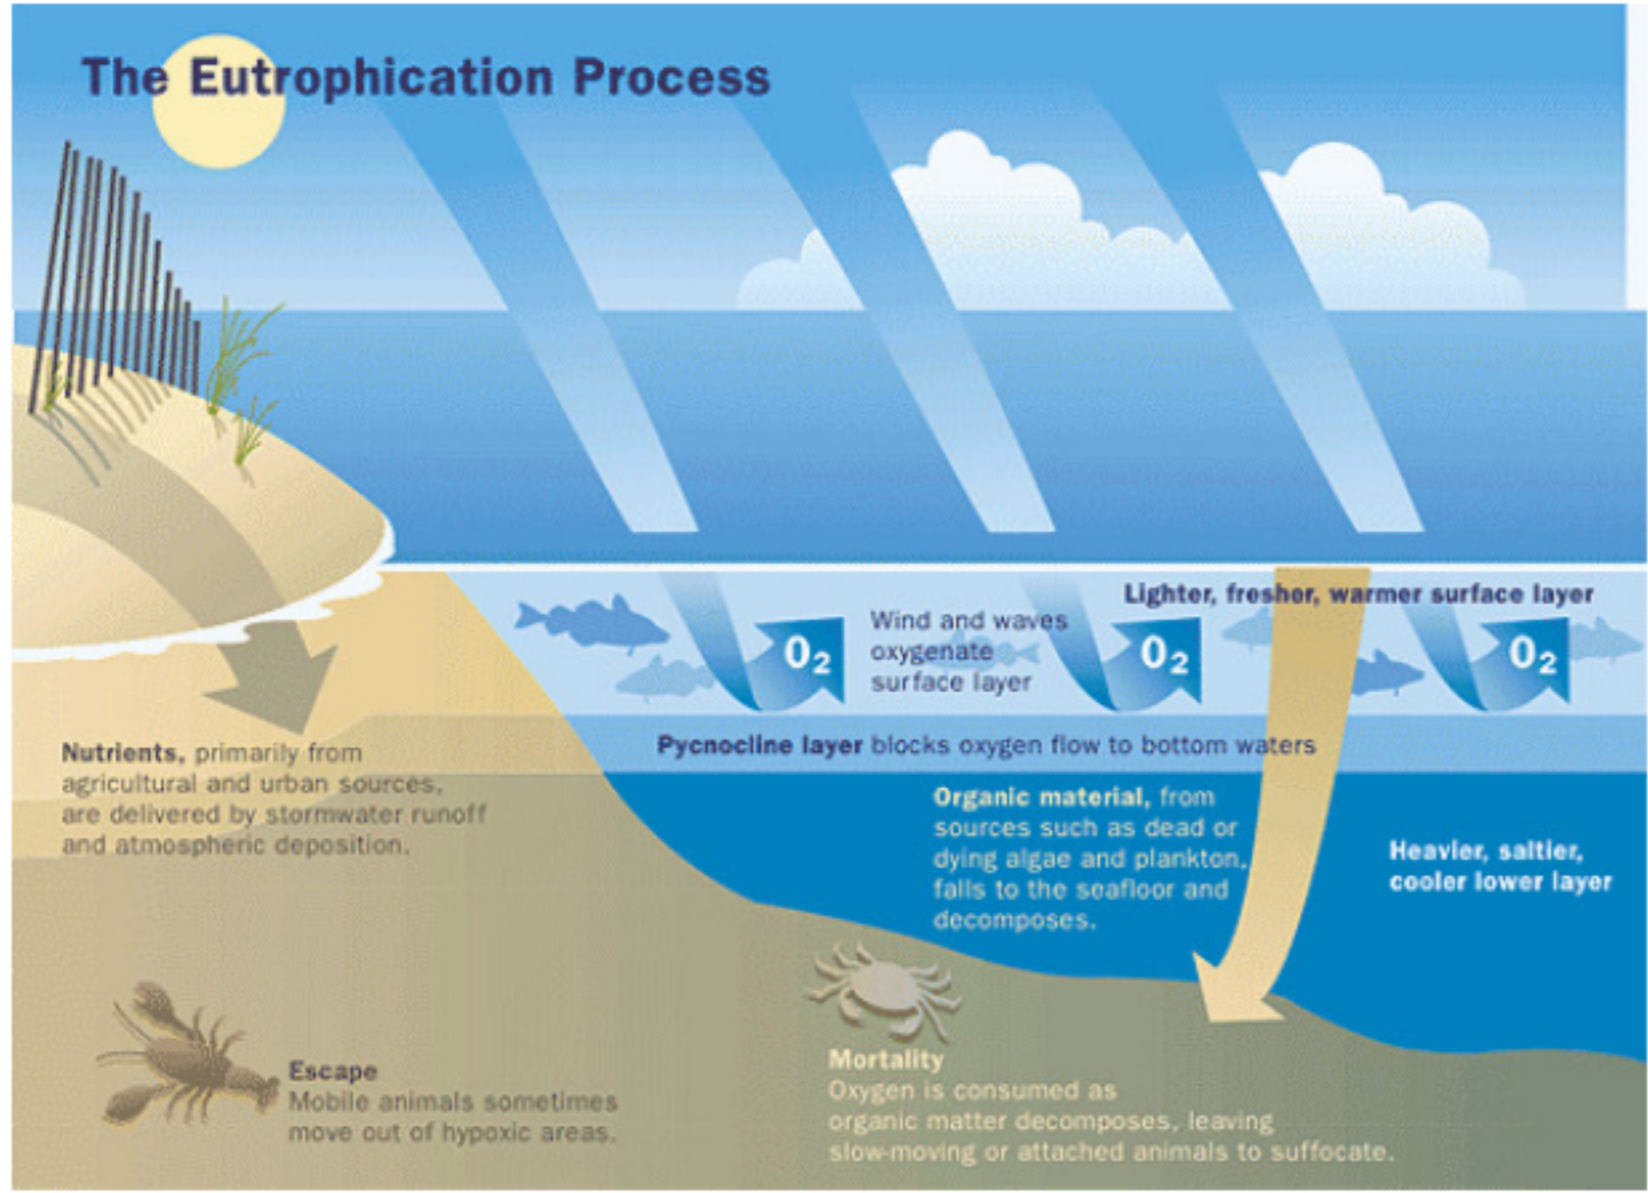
The Eutrophication Process

Lighter, fresher, warmer surface layer

$O_2$

Wind and waves oxygenate surface layer

$O_2$

$O_2$

Pycnocline layer blocks oxygen flow to bottom waters

Nutrients, primarily from agricultural and urban sources, are delivered by stormwater runoff and atmospheric deposition.

Organic material, from sources such as dead or dying algae and plankton, falls to the seafloor and decomposes.

Heavier, saltier, cooler lower layer

Escape
Mobile animals sometimes move out of hypoxic areas.

Mortality
Oxygen is consumed as organic matter decomposes, leaving slow-moving or attached animals to suffocate.